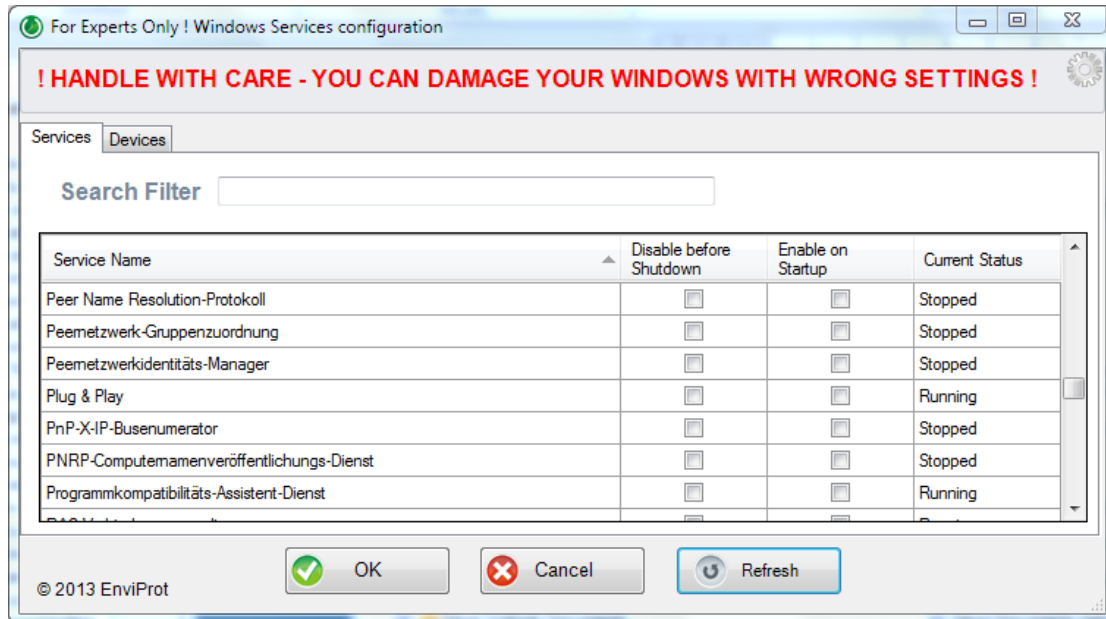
For Experts Only ! Windows Services configuration

! HANDLE WITH CARE - YOU CAN DAMAGE YOUR WINDOWS WITH WRONG SETTINGS !

Services | Devices

Search Filter

| Service Name | Disable before Shutdown | Enable on Startup | Current Status |
|---|---|---|---|
| Peer Name Resolution-Protokoll | | | Stopped |
| Peernetzwerk-Gruppenzuordnung | | | Stopped |
| Peernetzwerkidentitäts-Manager | | | Stopped |
| Plug & Play | | | Running |
| PnP-X-IP-Busenumerator | | | Stopped |
| PNRP-Computernamenveröffentlichungs-Dienst | | | Stopped |
| Programmkompatibilitäts-Assistent-Dienst | | | Running |
| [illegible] | | | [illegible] |

OK
Cancel
Refresh

© 2013 EnviProt